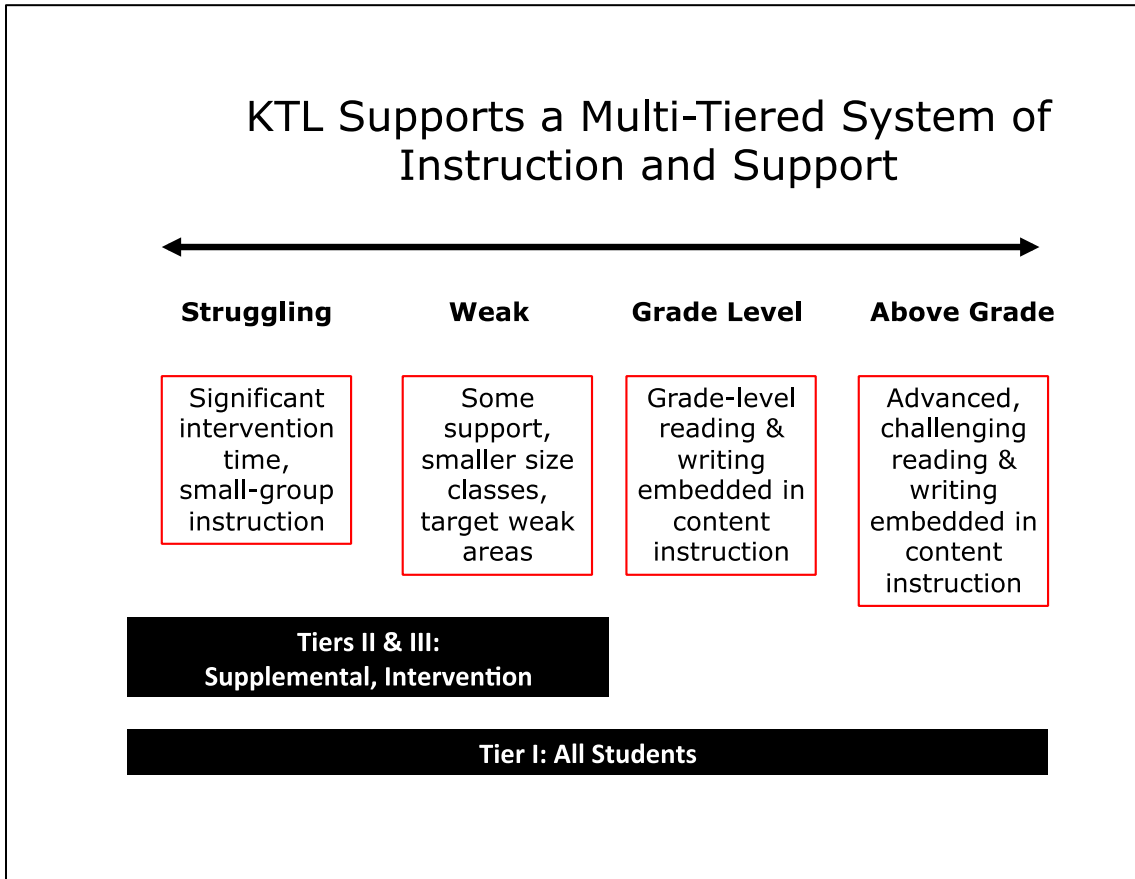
KTL Supports a Multi-Tiered System of Instruction and Support

Struggling

Significant intervention time, small-group instruction

Weak

Some support, smaller size classes, target weak areas

Grade Level

Grade-level reading & writing embedded in content instruction

Above Grade

Advanced, challenging reading & writing embedded in content instruction

Tiers II & III: Supplemental, Intervention

Tier I: All Students